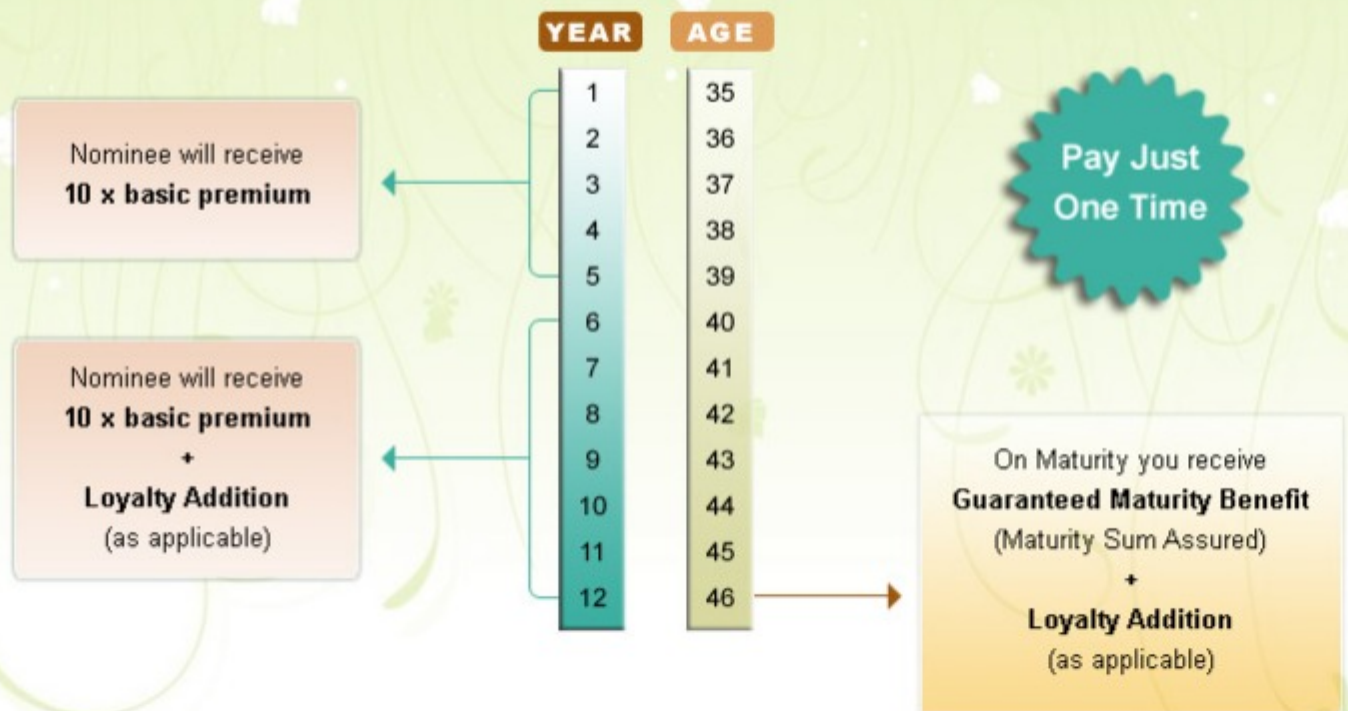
| YEAR | AGE |
|---|---|
| 1 | 35 |
| 2 | 36 |
| 3 | 37 |
| 4 | 38 |
| 5 | 39 |
| 6 | 40 |
| 7 | 41 |
| 8 | 42 |
| 9 | 43 |
| 10 | 44 |
| 11 | 45 |
| 12 | 46 |

Nominee will receive
**10 x basic premium**

Nominee will receive
**10 x basic premium**
+
**Loyalty Addition**
(as applicable)

Pay Just One Time

On Maturity you receive
**Guaranteed Maturity Benefit**
(Maturity Sum Assured)
+
**Loyalty Addition**
(as applicable)